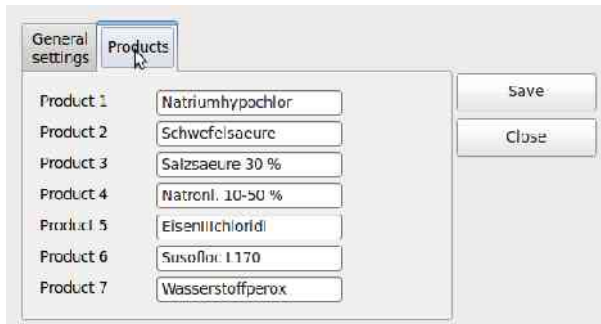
General settings | Products

Product 1 Natriumhypochlor
Product 2 Schwefelsaeure
Product 3 Salzsaeure 30 %
Product 4 Natronl. 10-50 %
Product 5 EisenIIIchloridl
Product 6 Susofloc L170
Product 7 Wasserstoffperox

Save
Close